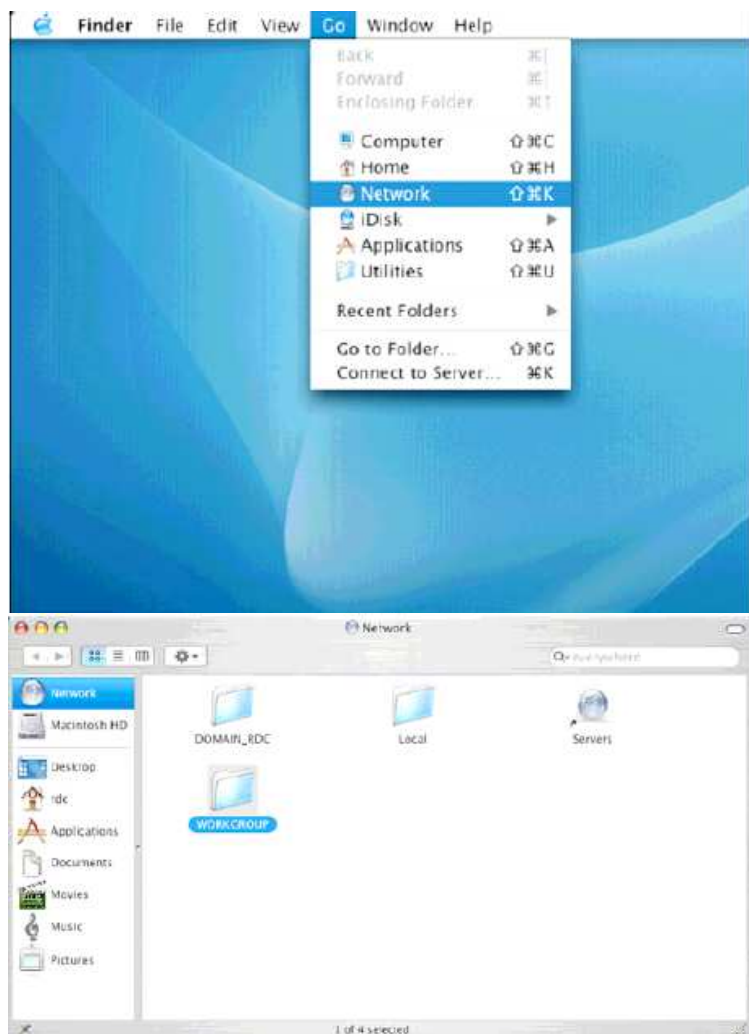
Finder File Edit View Go Window Help

Back ⌘[
Forward ⌘]
Enclosing Folder ⌘↑

Computer ⇧⌘C
Home ⇧⌘H
Network ⇧⌘K
iDisk ▶
Applications ⇧⌘A
Utilities ⇧⌘U

Recent Folders ▶

Go to Folder... ⇧⌘G
Connect to Server... ⌘K

Network

Network
Macintosh HD
Desktop
rdc
Applications
Documents
Movies
Music
Pictures

DOMAIN_RDC
Local
Servers
WORKGROUP

1 of 4 selected